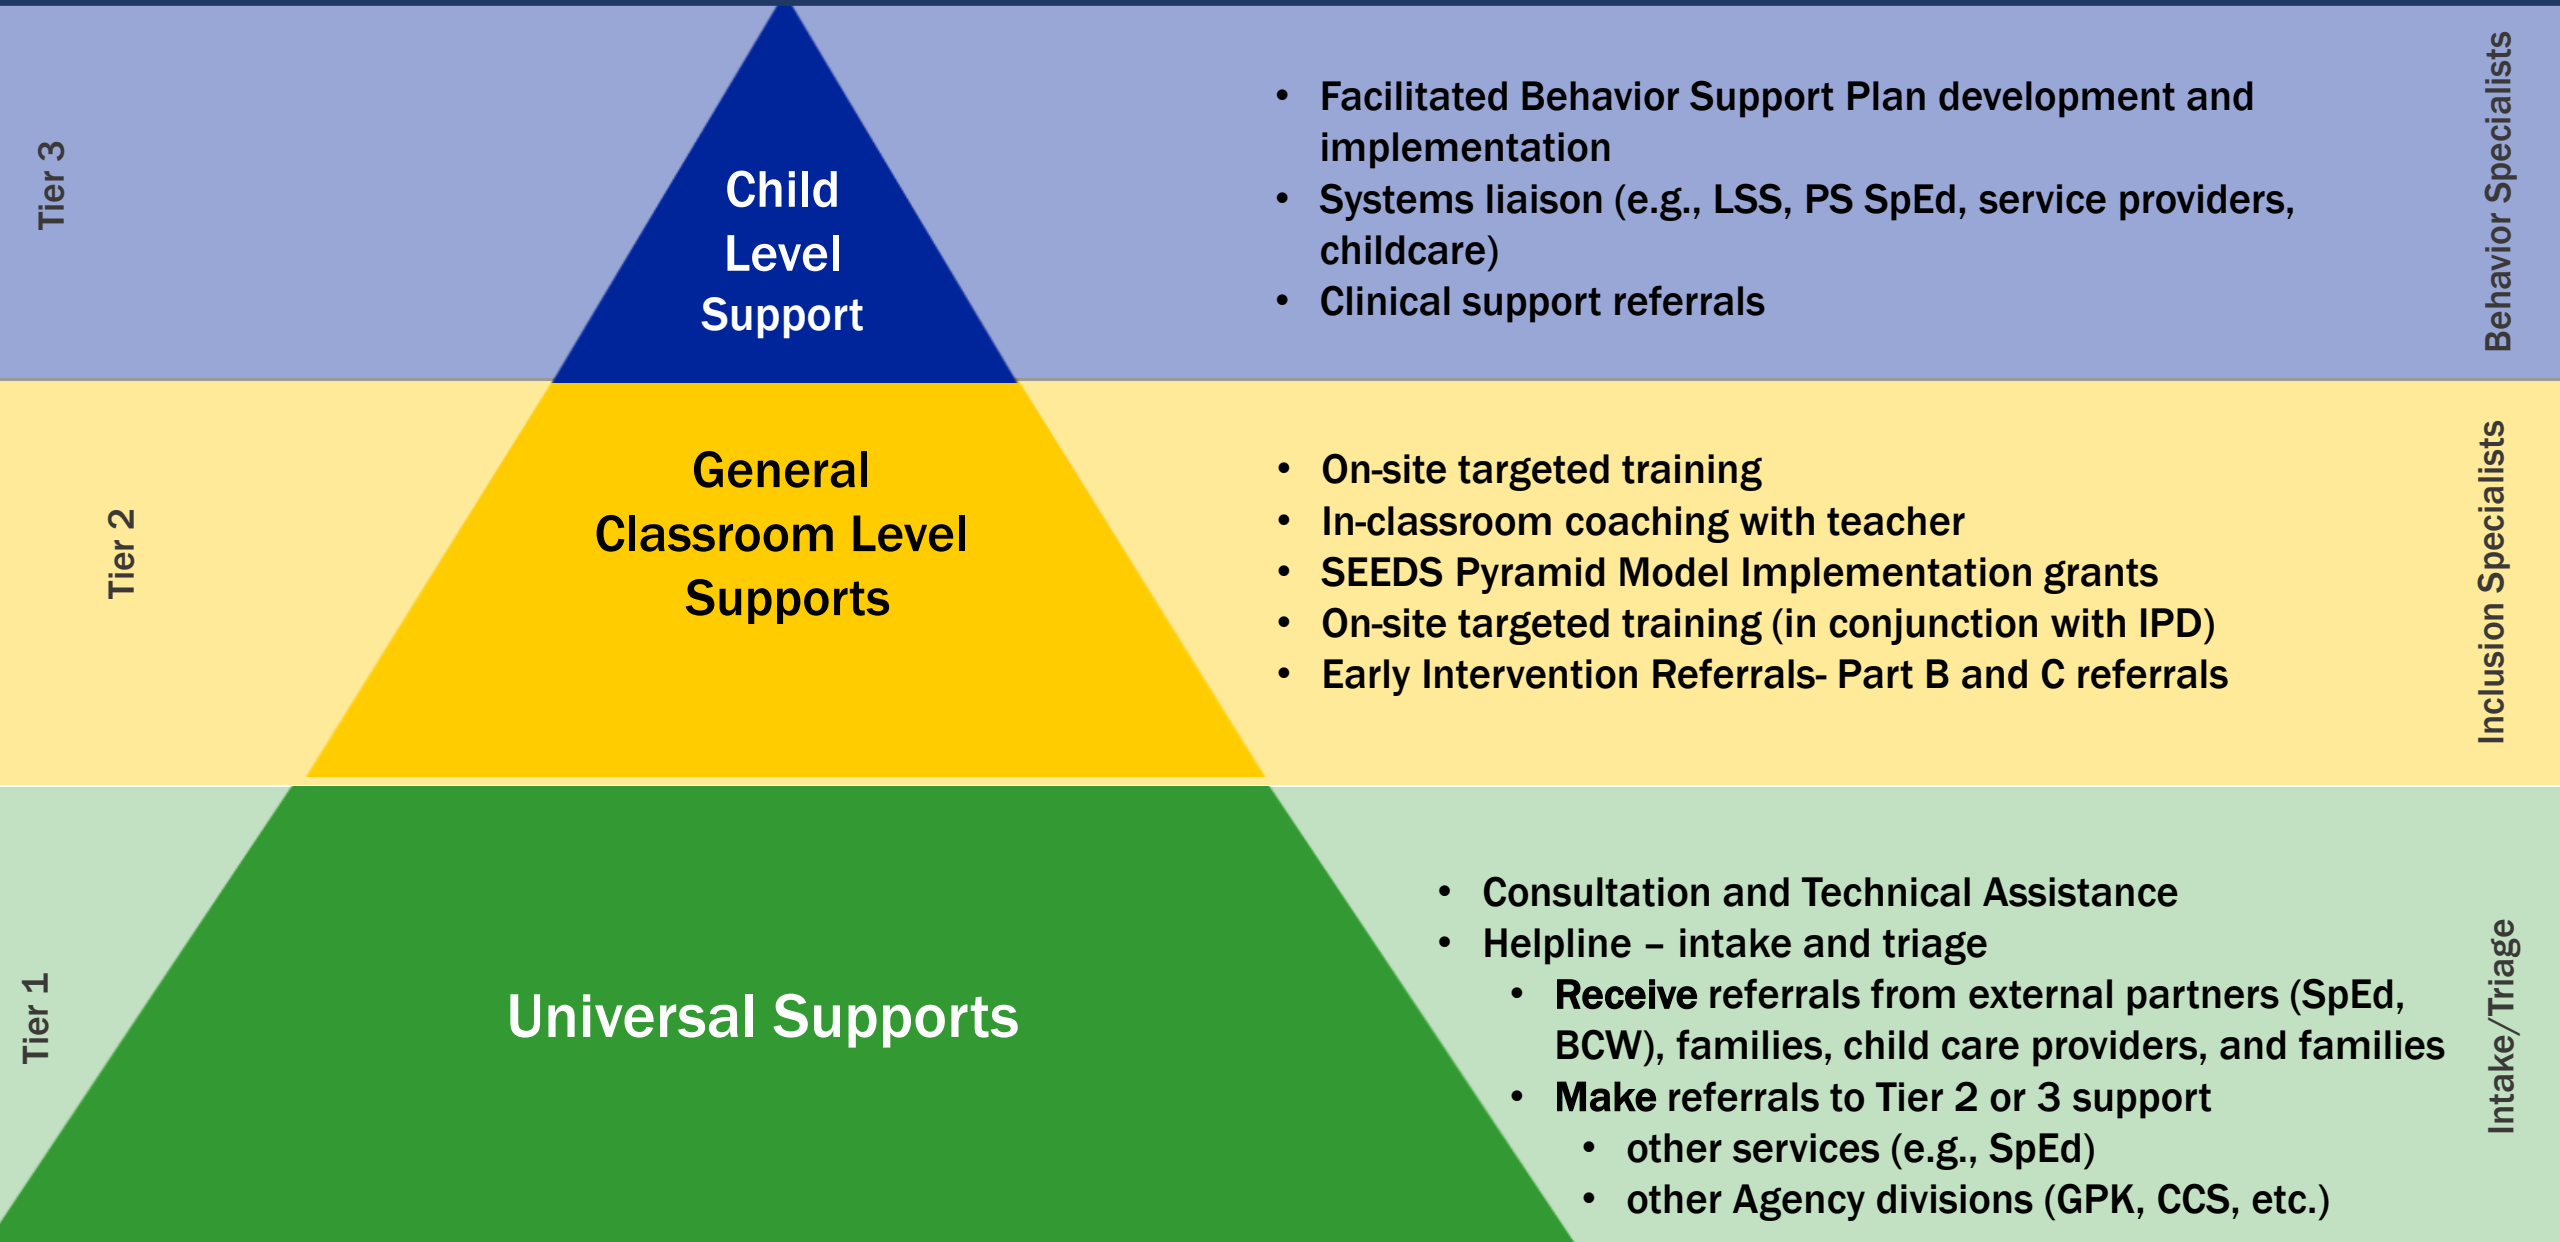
Tier 3

Child Level Support

- Facilitated Behavior Support Plan development and implementation
- Systems liaison (e.g., LSS, PS SpEd, service providers, childcare)
- Clinical support referrals

Behavior Specialists

Tier 2

General Classroom Level Supports

- On-site targeted training
- In-classroom coaching with teacher
- SEEDS Pyramid Model Implementation grants
- On-site targeted training (in conjunction with IPD)
- Early Intervention Referrals- Part B and C referrals

Inclusion Specialists

Tier 1

Universal Supports

- Consultation and Technical Assistance
- Helpline – intake and triage
  - Receive referrals from external partners (SpEd, BCW), families, child care providers, and families
  - Make referrals to Tier 2 or 3 support
    - other services (e.g., SpEd)
    - other Agency divisions (GPK, CCS, etc.)

Intake/Triage